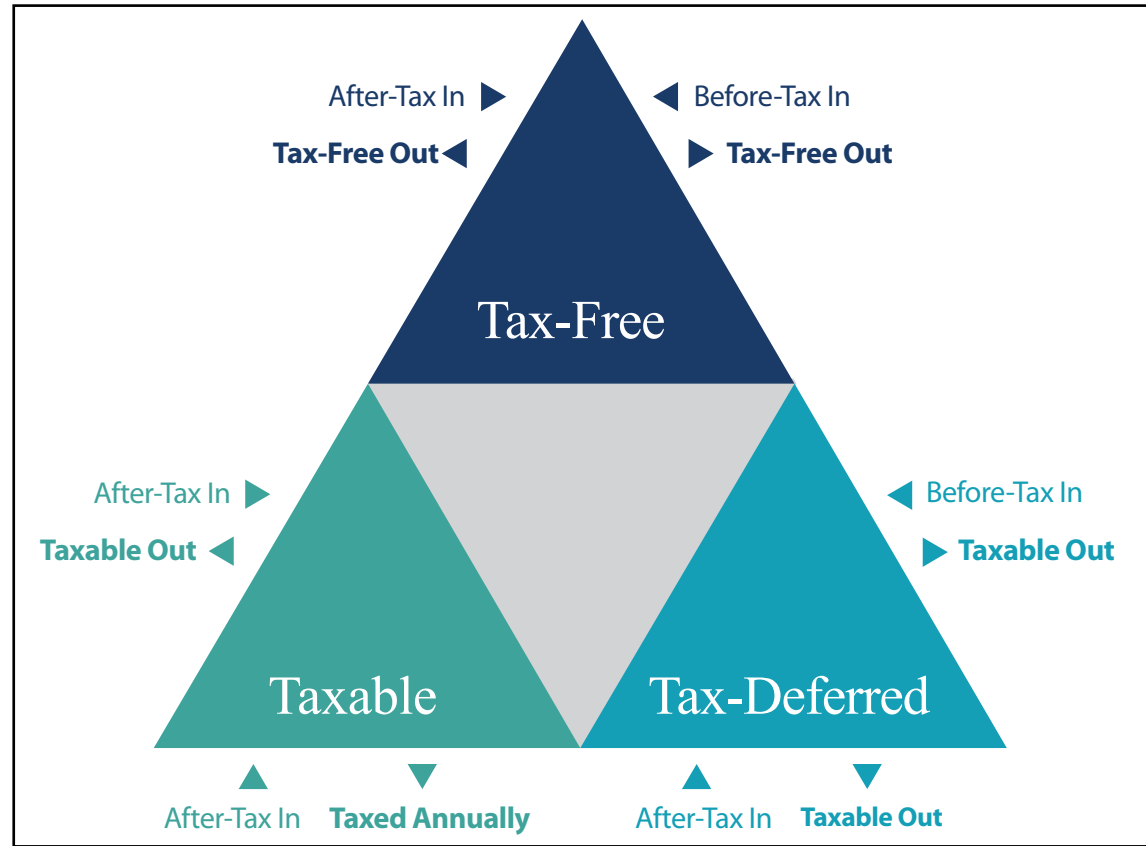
After-Tax In

Tax-Free Out

Before-Tax In

Tax-Free Out

Tax-Free

After-Tax In

Taxable Out

Before-Tax In

Taxable Out

Taxable

Tax-Deferred

After-Tax In

Taxed Annually

After-Tax In

Taxable Out